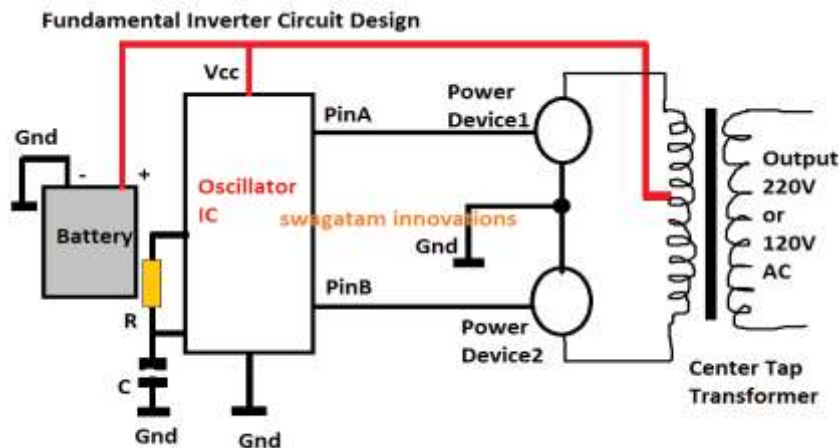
Fundamental Inverter Circuit Design

Vcc

Gnd

-

+

Battery

Oscillator IC

swagatam innovations

PinA

PinB

Power Device1

Power Device2

Gnd

R

C

Gnd

Gnd

Output 220V or 120V AC

Center Tap Transformer